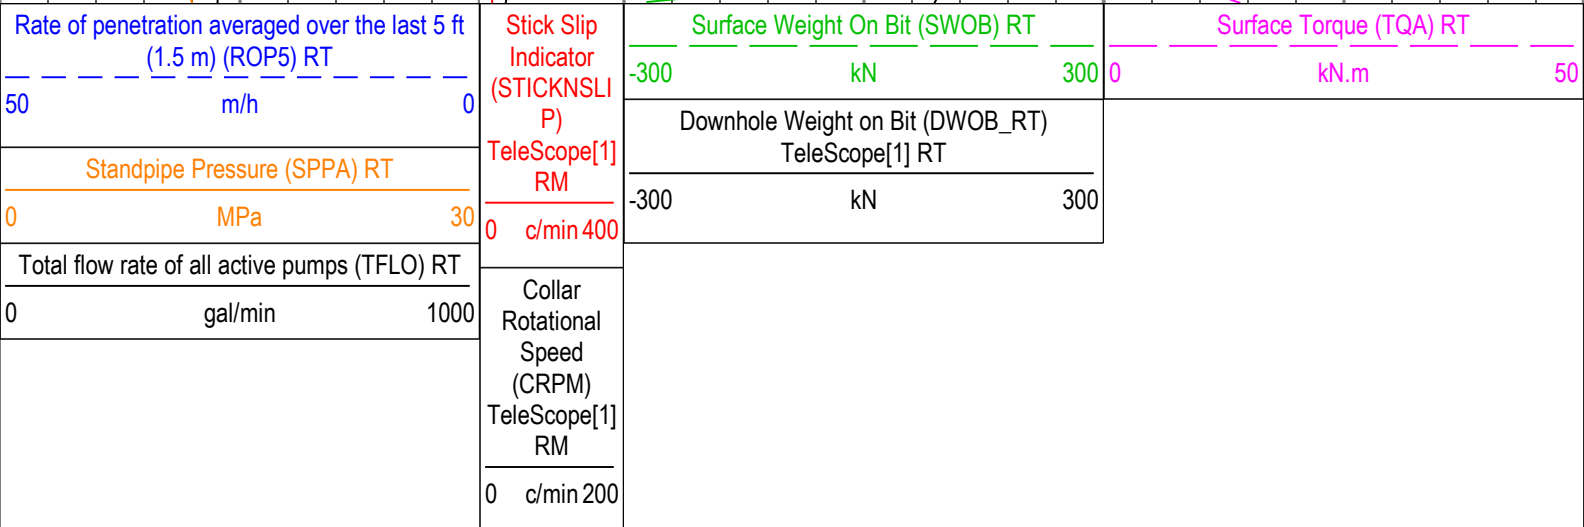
Rate of penetration averaged over the last 5 ft (1.5 m) (ROP5) RT

50 m/h 0

Standpipe Pressure (SPPA) RT

0 MPa 30

Total flow rate of all active pumps (TFLO) RT

0 gal/min 1000

Stick Slip Indicator (STICKNSLIP) TeleScope[1] RM

0 c/min 400

Collar Rotational Speed (CRPM) TeleScope[1] RM

0 c/min 200

Surface Weight On Bit (SWOB) RT

-300 kN 300

Downhole Weight on Bit (DWOB_RT) TeleScope[1] RT

-300 kN 300

Surface Torque (TQA) RT

0 kN.m 50